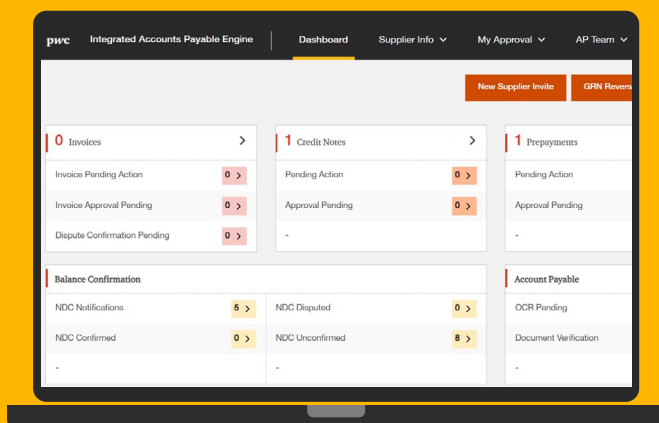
pwc Integrated Accounts Payable Engine
Dashboard Supplier Info My Approval AP Team

New Supplier Invite GRN Revers

0 Invoices
Invoice Pending Action 0
Invoice Approval Pending 0
Dispute Confirmation Pending 0

1 Credit Notes
Pending Action 0
Approval Pending 0
-

1 Prepayments
Pending Action
Approval Pending
-

Balance Confirmation
NDC Notifications 5
NDC Confirmed 0
-
NDC Disputed 0
NDC Unconfirmed 8
-

Account Payable
OCR Pending
Document Verification
-